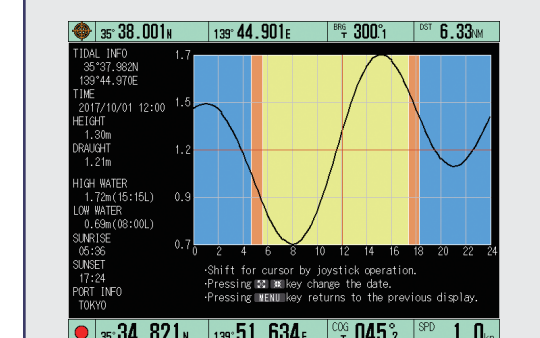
35° 38.001N | 139° 44.901E | BRG T 300°T | DST 6.33NM

TIDAL INFO
35°37.982N
139°44.970E
TIME
2017/10/01 12:00
HEIGHT
1.30m
DRAUGHT
1.21m

HIGH WATER
1.72m(15:15L)
LOW WATER
0.69m(08:00L)
SUNRISE
05:36
SUNSET
17:24
PORT INFO
TOKYO

1.7
1.5
1.2
0.9
0.7
0 2 4 6 8 10 12 14 16 18 20 22 24

·Shift for cursor by joystick operation.
·Pressing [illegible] key change the date.
·Pressing MENU key returns to the previous display.

35° 34.821N | 139° 51.634E | COG T 045°T | SPD 1.0kn